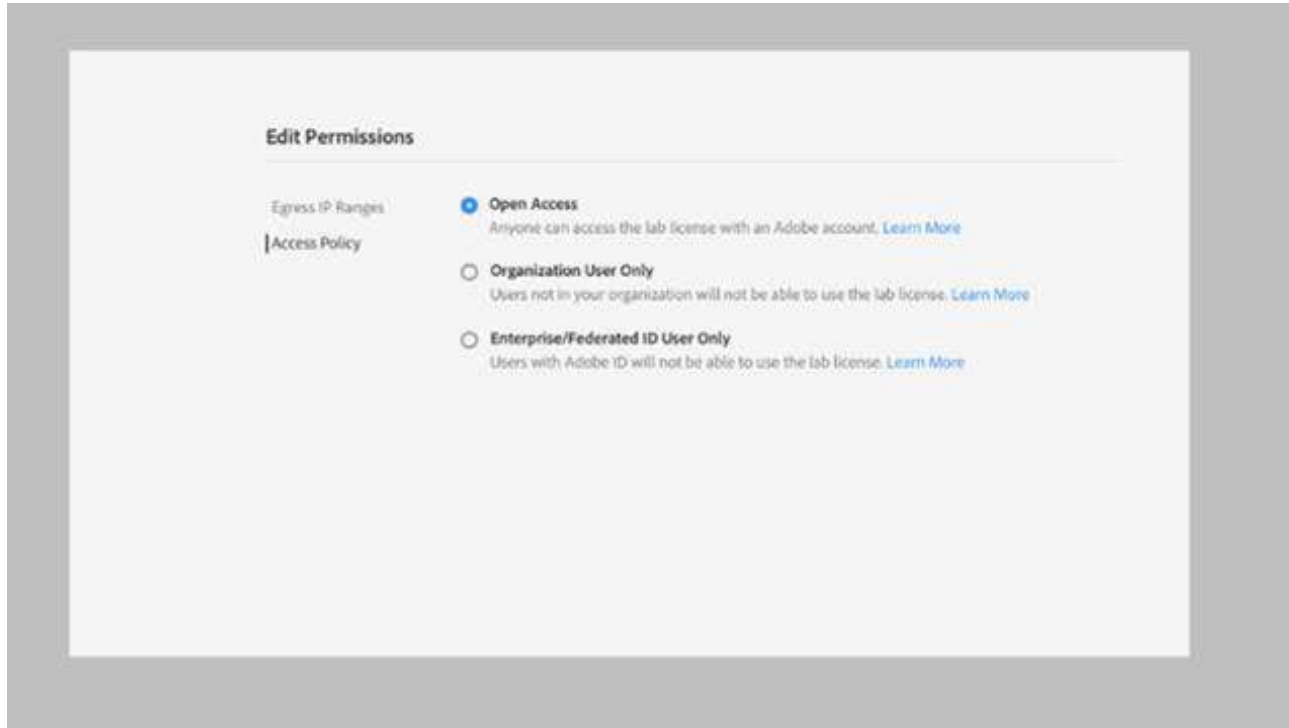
Edit Permissions

Egress IP Ranges
Access Policy

Open Access
Anyone can access the lab license with an Adobe account. Learn More

Organization User Only
Users not in your organization will not be able to use the lab license. Learn More

Enterprise/Federated ID User Only
Users with Adobe ID will not be able to use the lab license. Learn More